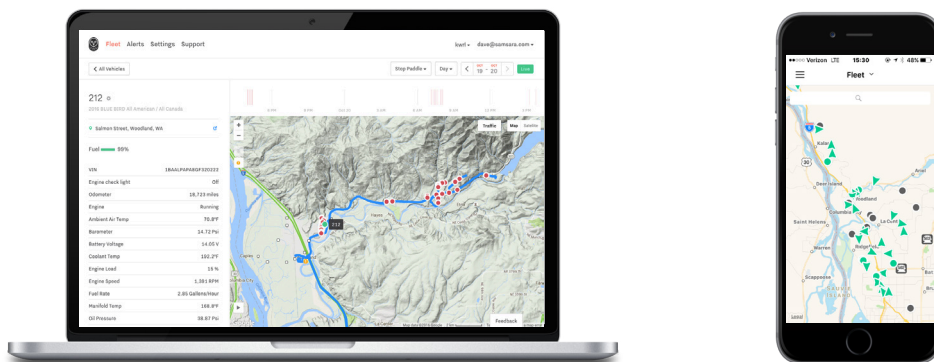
Fleet Alerts Settings Support

kwrl ▾ dave@samsara.com ▾

< All Vehicles

Stop Paddle ▾ Day ▾ < 19 20 > Live

212

2016 BLUE BIRD All American / All Canada

Salmon Street, Woodland, WA

Fuel 99%

| | |
|---|---|
| VIN | 1BAALPAPA6FS20233 |
| Engine check light | Off |
| Odometer | 18,723 miles |
| Engine | Running |
| Ambient Air Temp | 70.8°F |
| Barometer | 14.72 PSI |
| Battery Voltage | 14.05 V |
| Coolant Temp | 182.2°F |
| Engine Load | 15 % |
| Engine Speed | 1,361 RPM |
| Fuel Rate | 2.85 Gallons/Hour |
| Manifold Temp | 168.8°F |
| Oil Pressure | 38.87 PSI |

Traffic Map Satellite

212

Yacolt

Feedback

Verizon LTE 15:30 48%

Fleet

Kalama

Deer Island

Woodland

Columbia City

St Helens

La Center

Warren

Ridgefield

Scappoose

Sauvie Island

30